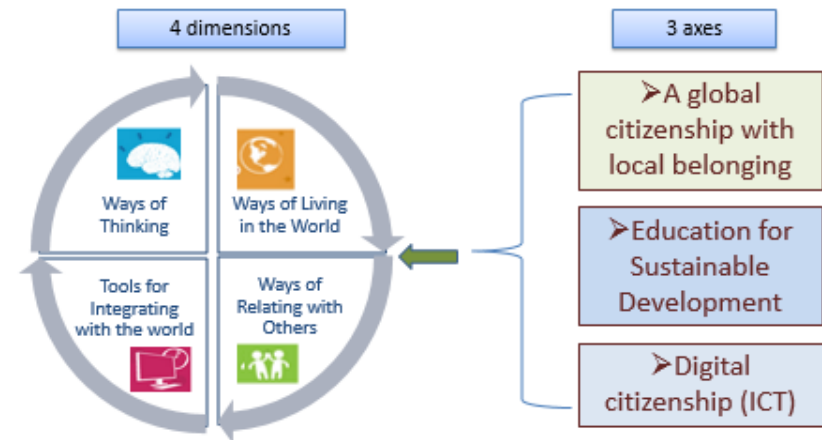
4 dimensions

Ways of Thinking

Ways of Living in the World

Tools for Integrating with the world

Ways of Relating with Others

3 axes

➢A global citizenship with local belonging

➢Education for Sustainable Development

➢Digital citizenship (ICT)